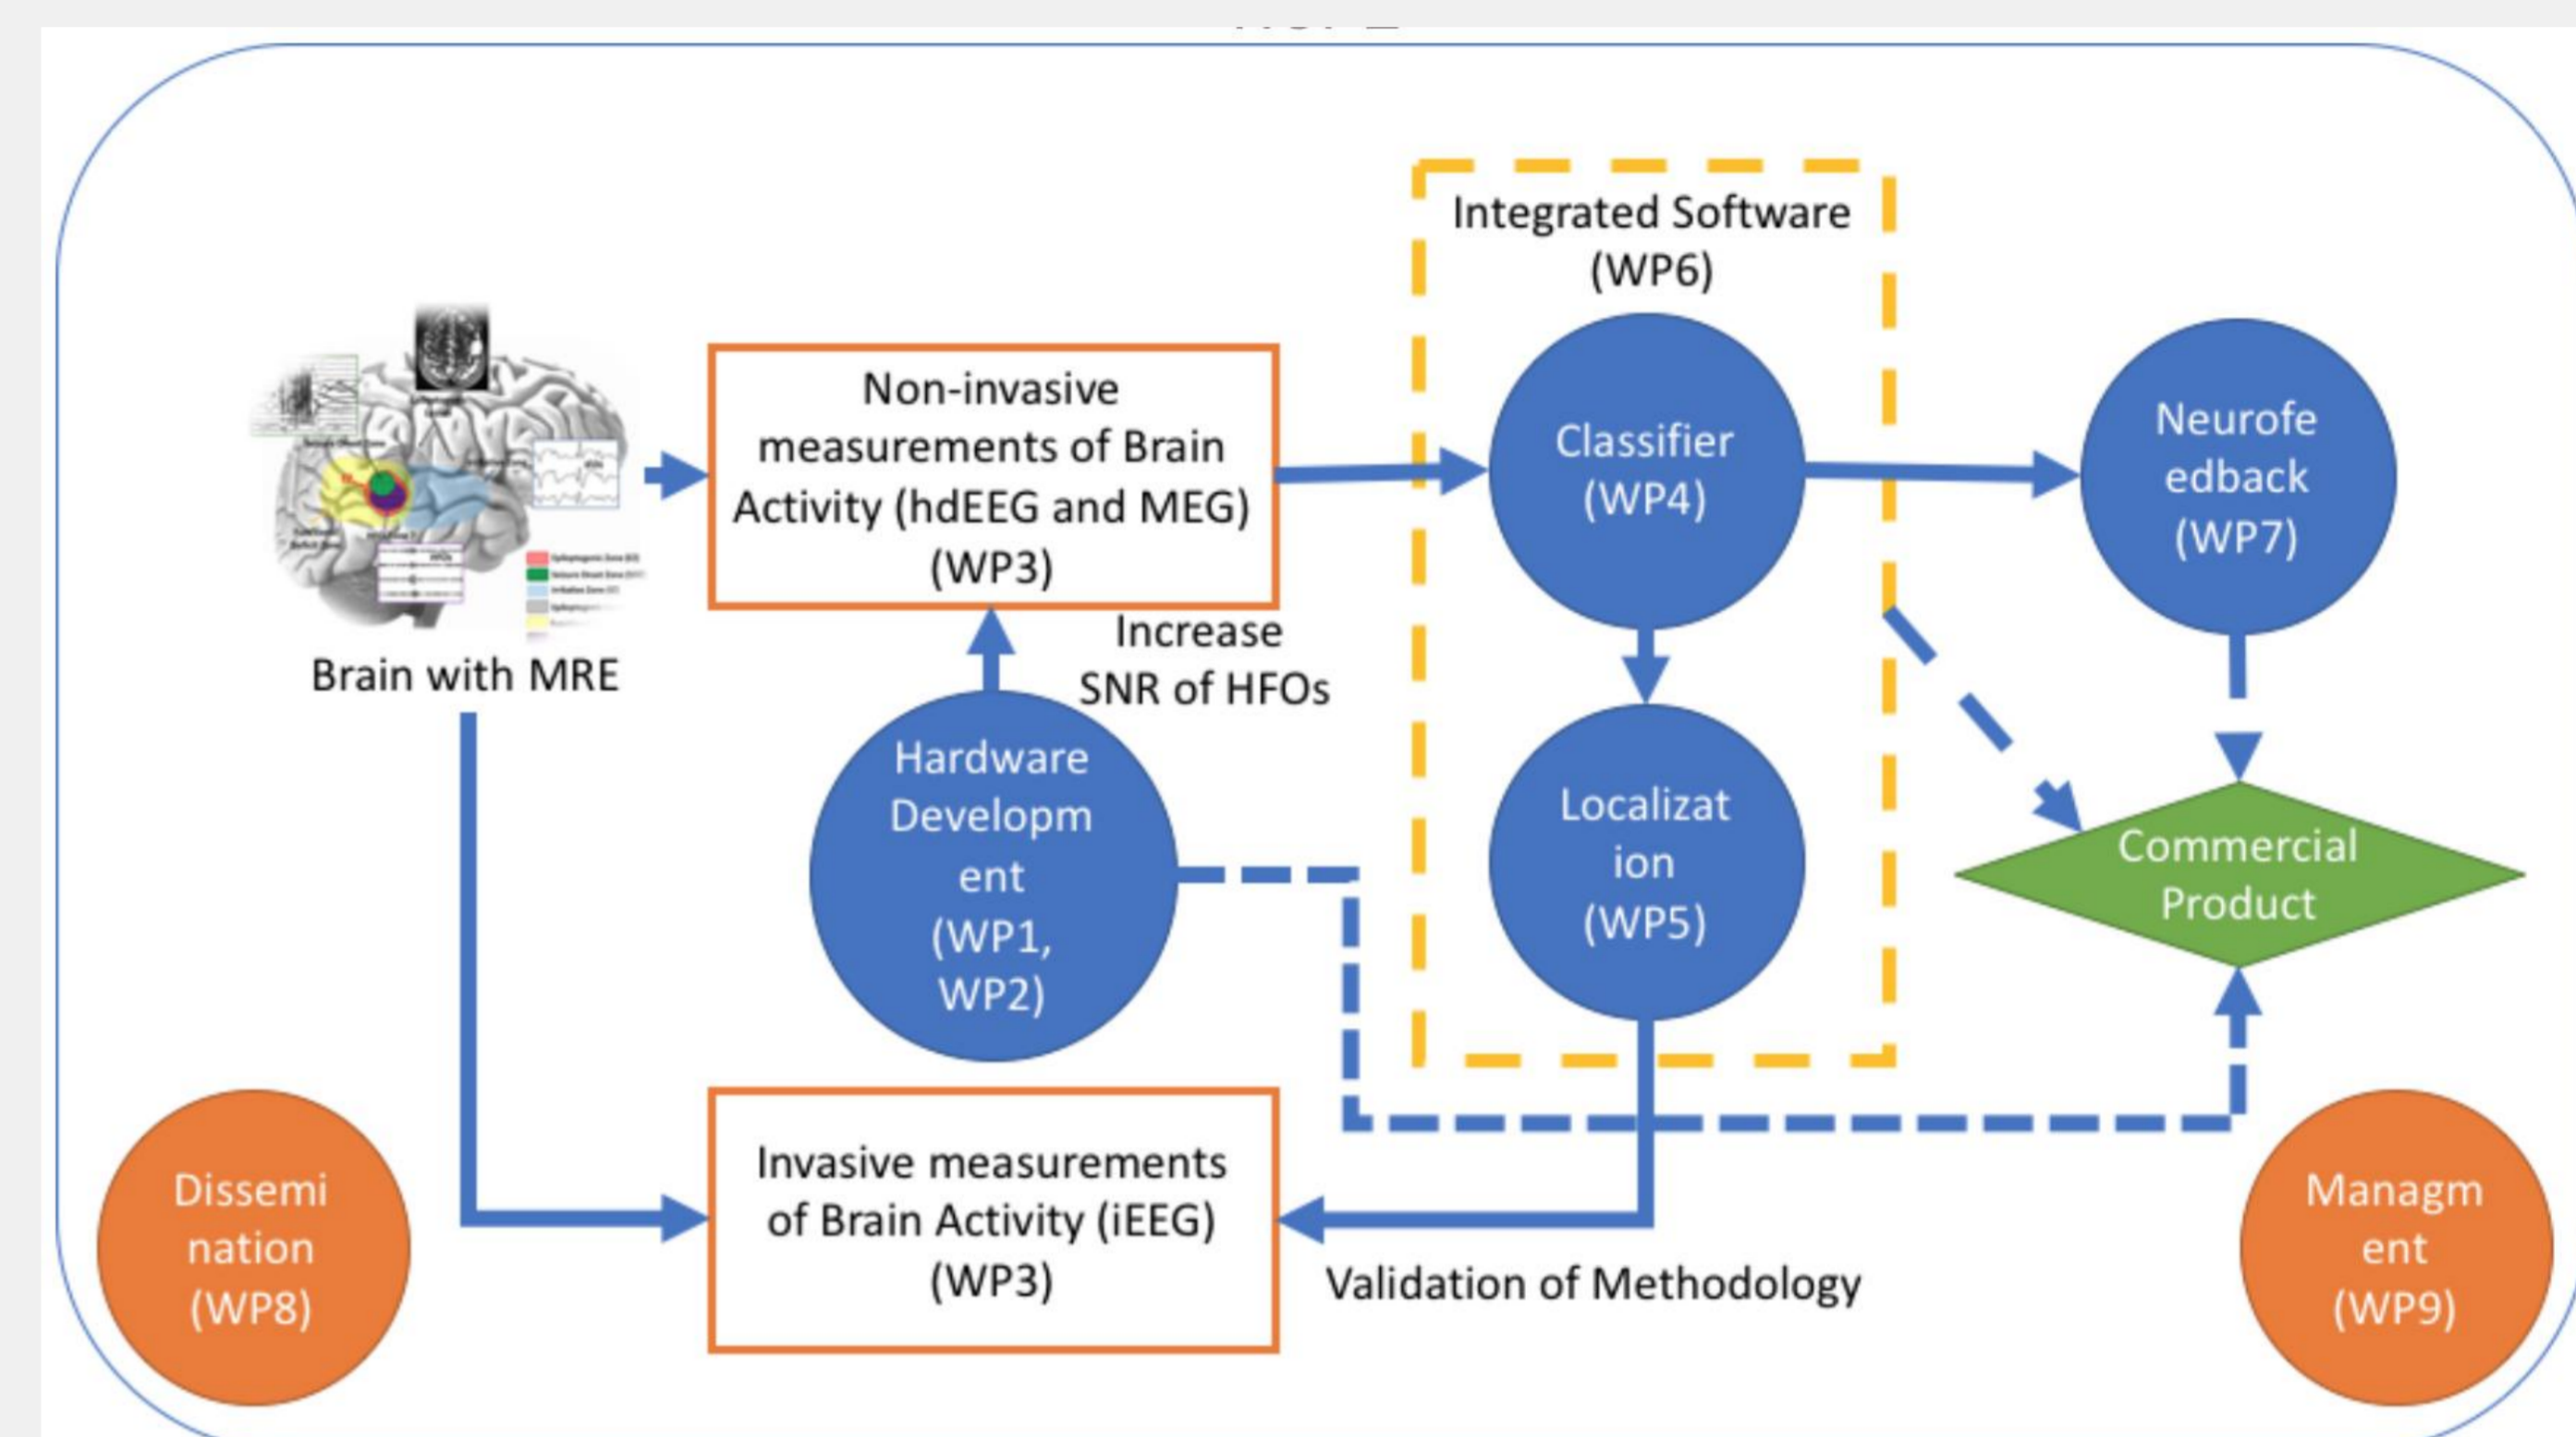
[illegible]

Integrated Software (WP6)

Non-invasive measurements of Brain Activity (hdEEG and MEG) (WP3)

Classifier (WP4)

Neurofe edback (WP7)

Brain with MRE

Increase SNR of HFOs

Hardware Developm ent (WP1, WP2)

Localizat ion (WP5)

Commercial Product

Invasive measurements of Brain Activity (iEEG) (WP3)

Validation of Methodology

Dissemi nation (WP8)

Managm ent (WP9)